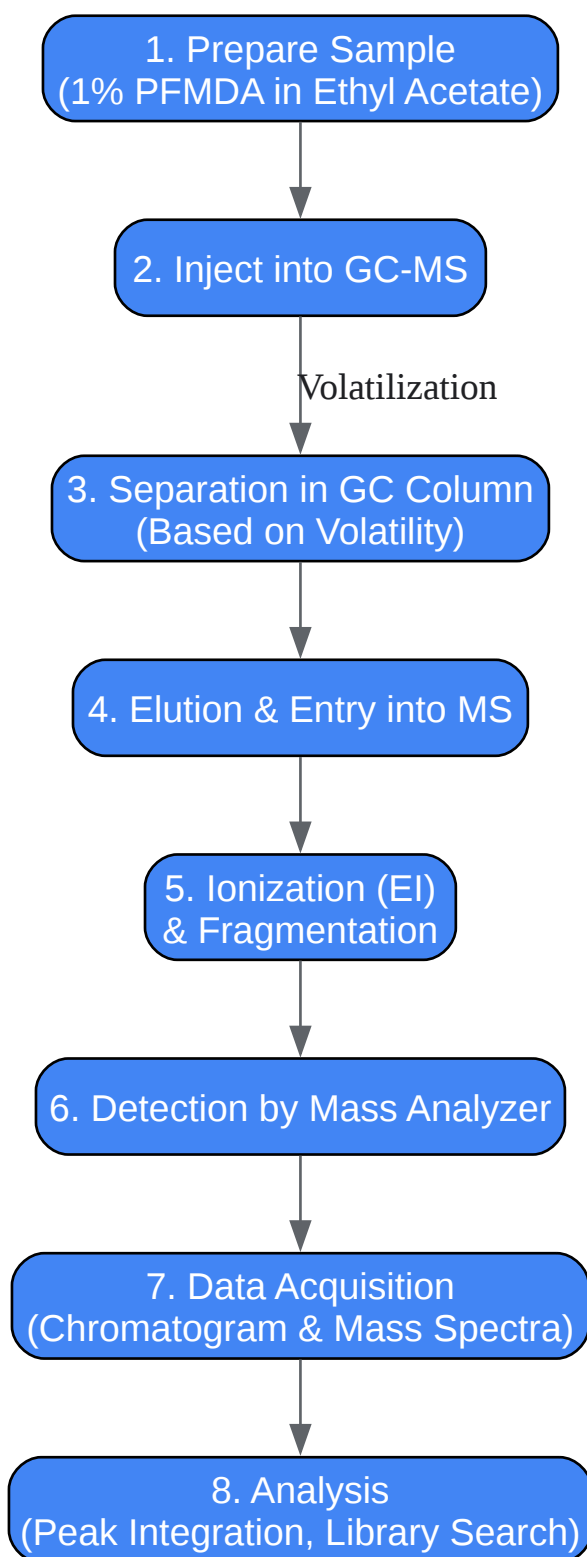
1. Prepare Sample
(1% PFMDA in Ethyl Acetate)

2. Inject into GC-MS

Volatilization

3. Separation in GC Column
(Based on Volatility)

4. Elution & Entry into MS

5. Ionization (EI)
& Fragmentation

6. Detection by Mass Analyzer

7. Data Acquisition
(Chromatogram & Mass Spectra)

8. Analysis
(Peak Integration, Library Search)